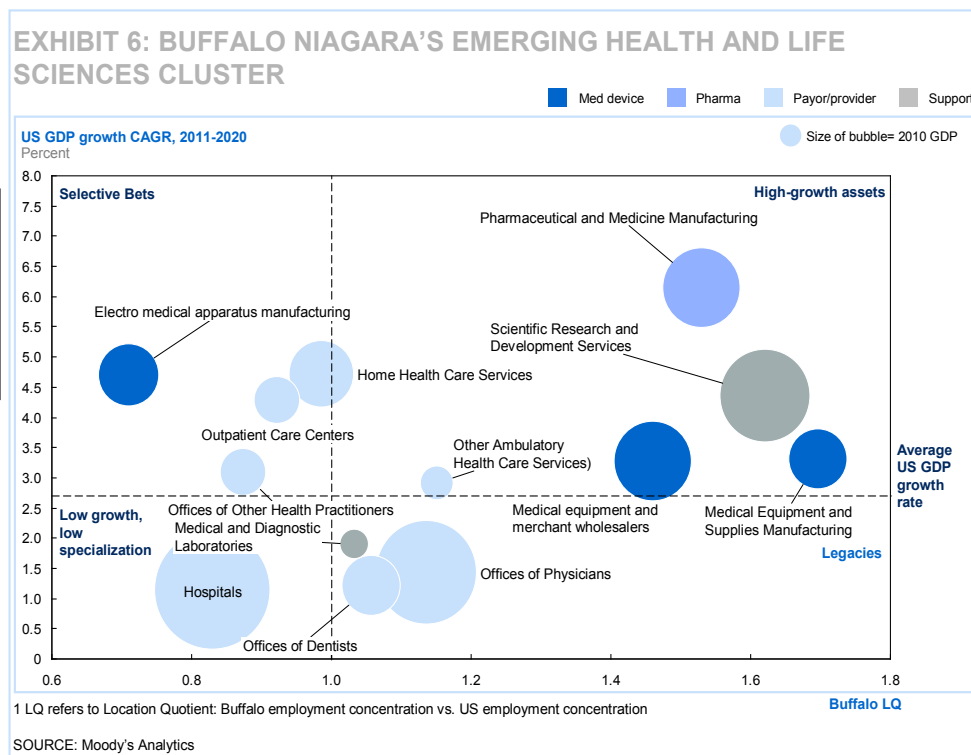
EXHIBIT 6: BUFFALO NIAGARA'S EMERGING HEALTH AND LIFE SCIENCES CLUSTER

Med device
Pharma
Payor/provider
Support

US GDP growth CAGR, 2011-2020
Percent

Size of bubble= 2010 GDP

Selective Bets
High-growth assets
Low growth, low specialization
Legacies
Average US GDP growth rate

Pharmaceutical and Medicine Manufacturing
Electro medical apparatus manufacturing
Scientific Research and Development Services
Home Health Care Services
Outpatient Care Centers
Other Ambulatory Health Care Services)
Offices of Other Health Practitioners
Medical and Diagnostic Laboratories
Medical equipment and merchant wholesalers
Medical Equipment and Supplies Manufacturing
Hospitals
Offices of Physicians
Offices of Dentists

8.0
7.5
7.0
6.5
6.0
5.5
5.0
4.5
4.0
3.5
3.0
2.5
2.0
1.5
1.0
0.5
0

0.6
0.8
1.0
1.2
1.4
1.6
1.8

Buffalo LQ

1 LQ refers to Location Quotient: Buffalo employment concentration vs. US employment concentration

SOURCE: Moody's Analytics